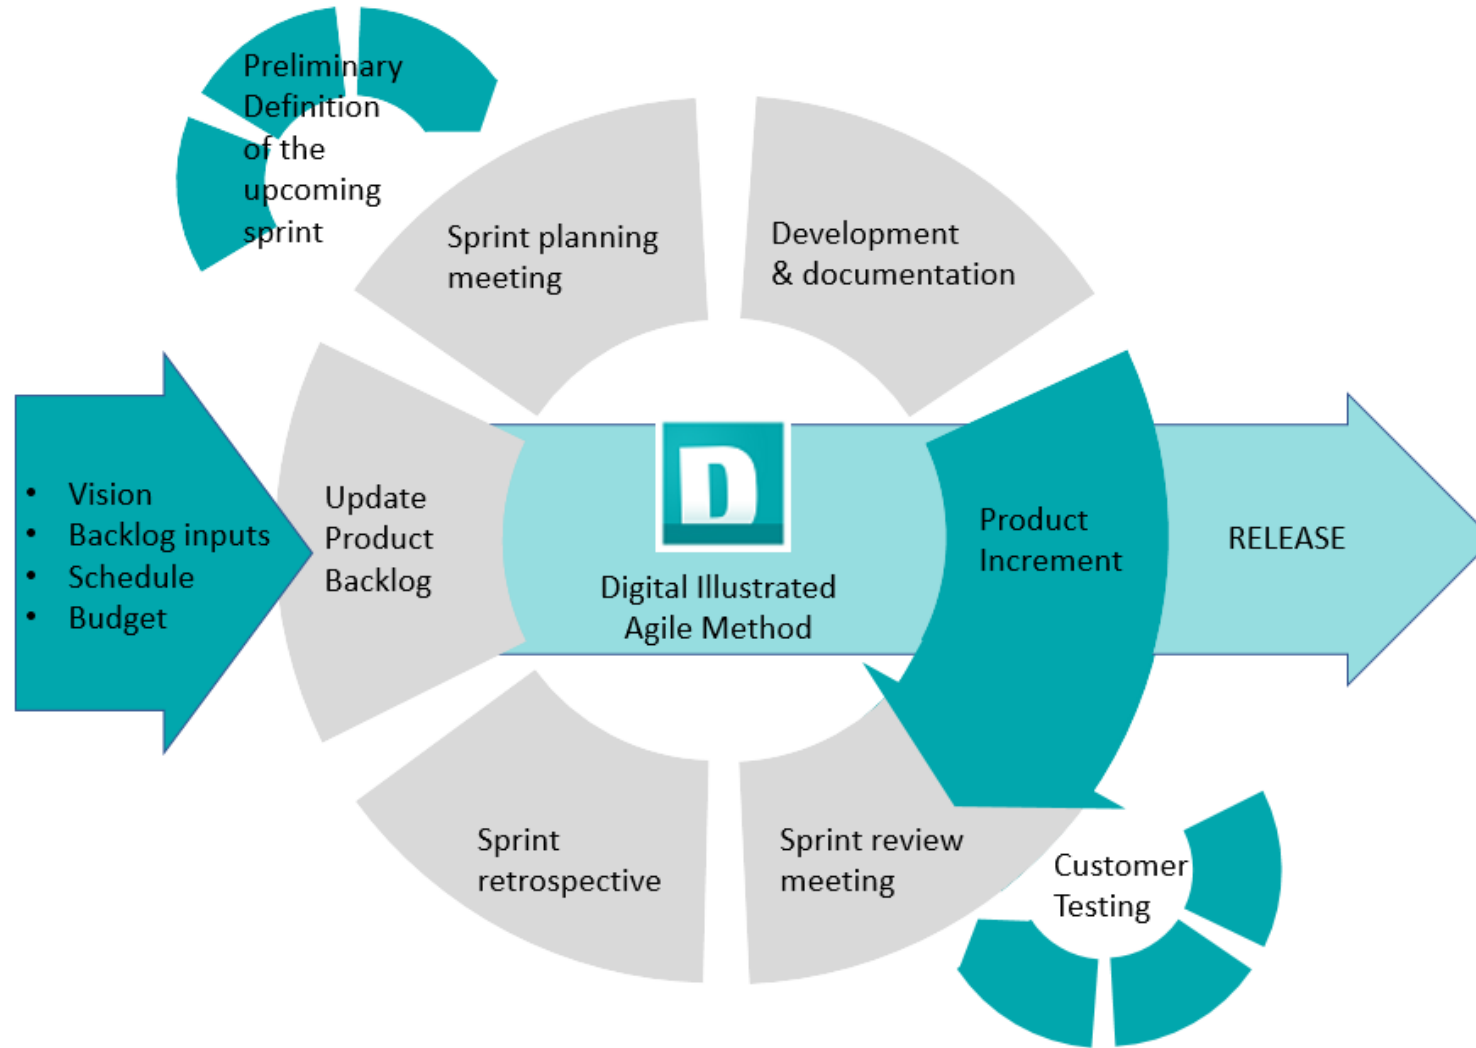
Preliminary Definition of the upcoming sprint

Sprint planning meeting

Development & documentation

• Vision
• Backlog inputs
• Schedule
• Budget

Update Product Backlog

D

Digital Illustrated Agile Method

Product Increment

RELEASE

Sprint retrospective

Sprint review meeting

Customer Testing